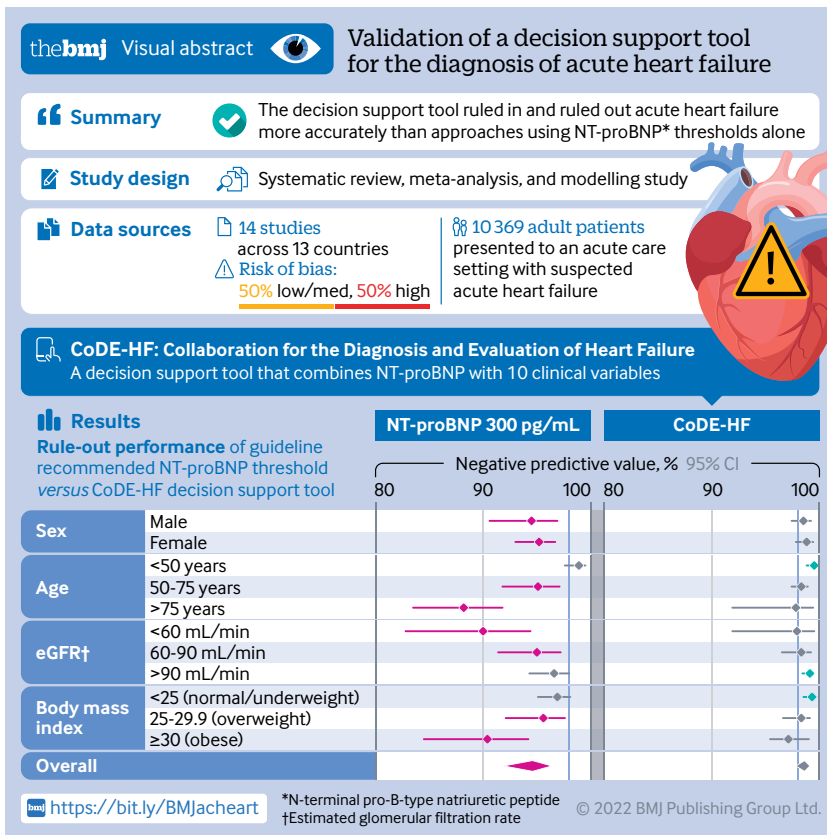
thebmj Visual abstract

Validation of a decision support tool for the diagnosis of acute heart failure

Summary

The decision support tool ruled in and ruled out acute heart failure more accurately than approaches using NT-proBNP* thresholds alone

Study design

Systematic review, meta-analysis, and modelling study

Data sources

14 studies across 13 countries

Risk of bias: 50% low/med, 50% high

10 369 adult patients presented to an acute care setting with suspected acute heart failure

CoDE-HF: Collaboration for the Diagnosis and Evaluation of Heart Failure

A decision support tool that combines NT-proBNP with 10 clinical variables

Results

Rule-out performance of guideline recommended NT-proBNP threshold versus CoDE-HF decision support tool

NT-proBNP 300 pg/mL

CoDE-HF

Negative predictive value, % 95% CI

80 90 100 80 90 100

| | |
|---|---|
| Sex | Male |
| | Female |
| Age | <50 years |
| | 50-75 years |
| | >75 years |
| eGFR† | <60 mL/min |
| | 60-90 mL/min |
| | >90 mL/min |
| Body mass index | <25 (normal/underweight) |
| | 25-29.9 (overweight) |
| | ≥30 (obese) |
| Overall | |

bmj https://bit.ly/BMJacheart

*N-terminal pro-B-type natriuretic peptide
†Estimated glomerular filtration rate

© 2022 BMJ Publishing Group Ltd.